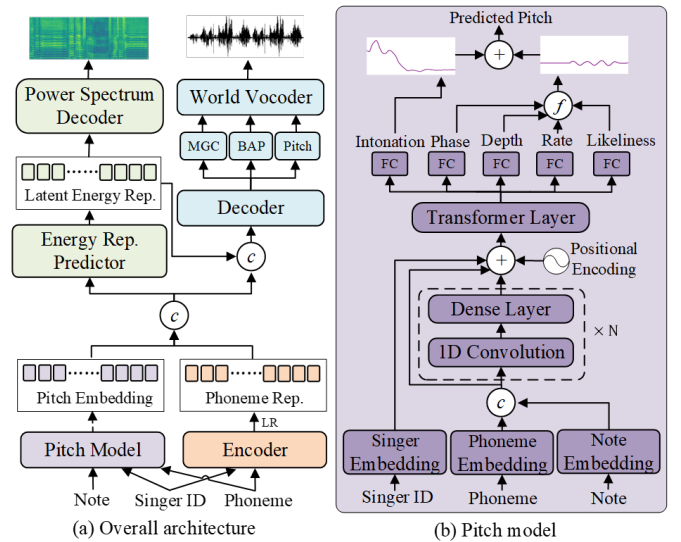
Power Spectrum Decoder

World Vocoder

MGC

BAP

Pitch

Latent Energy Rep.

Decoder

Energy Rep. Predictor

$c$

$c$

Pitch Embedding

Phoneme Rep.

LR

Pitch Model

Encoder

Note

Singer ID

Phoneme

(a) Overall architecture

Predicted Pitch

+

$f$

Intonation

Phase

Depth

Rate

Likeliness

FC

FC

FC

FC

FC

Transformer Layer

+

Positional Encoding

Dense Layer

× N

1D Convolution

$c$

Singer Embedding

Phoneme Embedding

Note Embedding

Singer ID

Phoneme

Note

(b) Pitch model